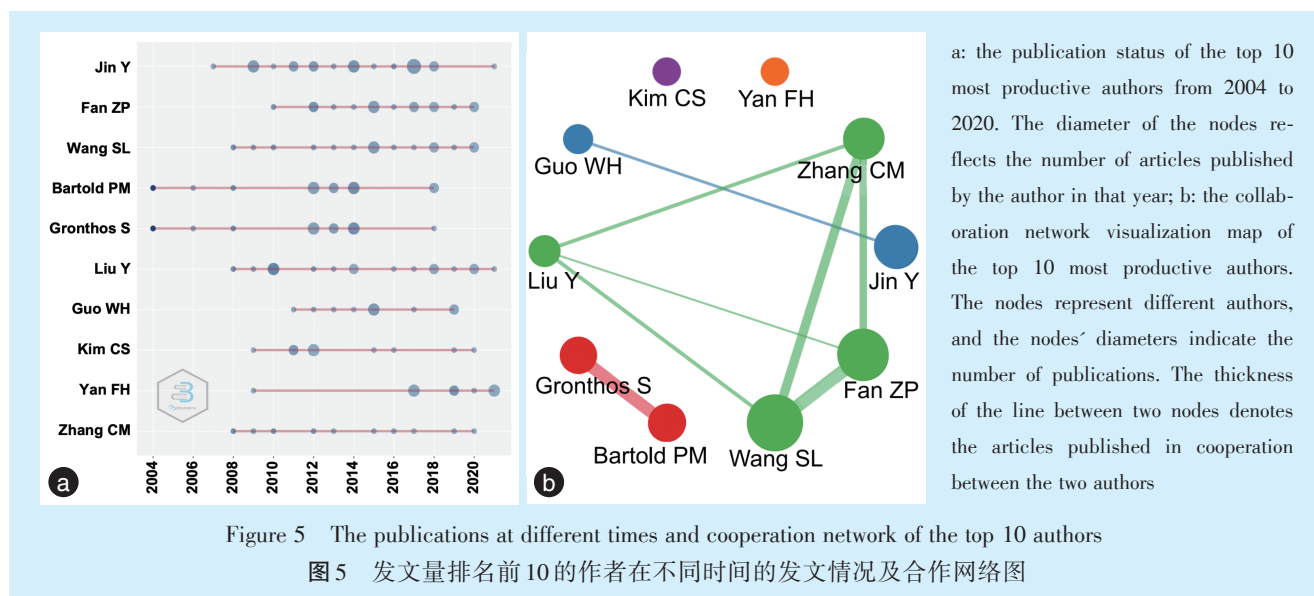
Jin Y
Fan ZP
Wang SL
Bartold PM
Gronthos S
Liu Y
Guo WH
Kim CS
Yan FH
Zhang CM

2004 2006 2008 2010 2012 2014 2016 2018 2020

a

Kim CS
Yan FH
Guo WH
Zhang CM
Jin Y
Liu Y
Gronthos S
Fan ZP
Bartold PM
Wang SL

b

a: the publication status of the top 10 most productive authors from 2004 to 2020. The diameter of the nodes reflects the number of articles published by the author in that year; b: the collaboration network visualization map of the top 10 most productive authors. The nodes represent different authors, and the nodes´ diameters indicate the number of publications. The thickness of the line between two nodes denotes the articles published in cooperation between the two authors

Figure 5 The publications at different times and cooperation network of the top 10 authors

图5 发文量排名前10的作者在不同时间的发文情况及合作网络图